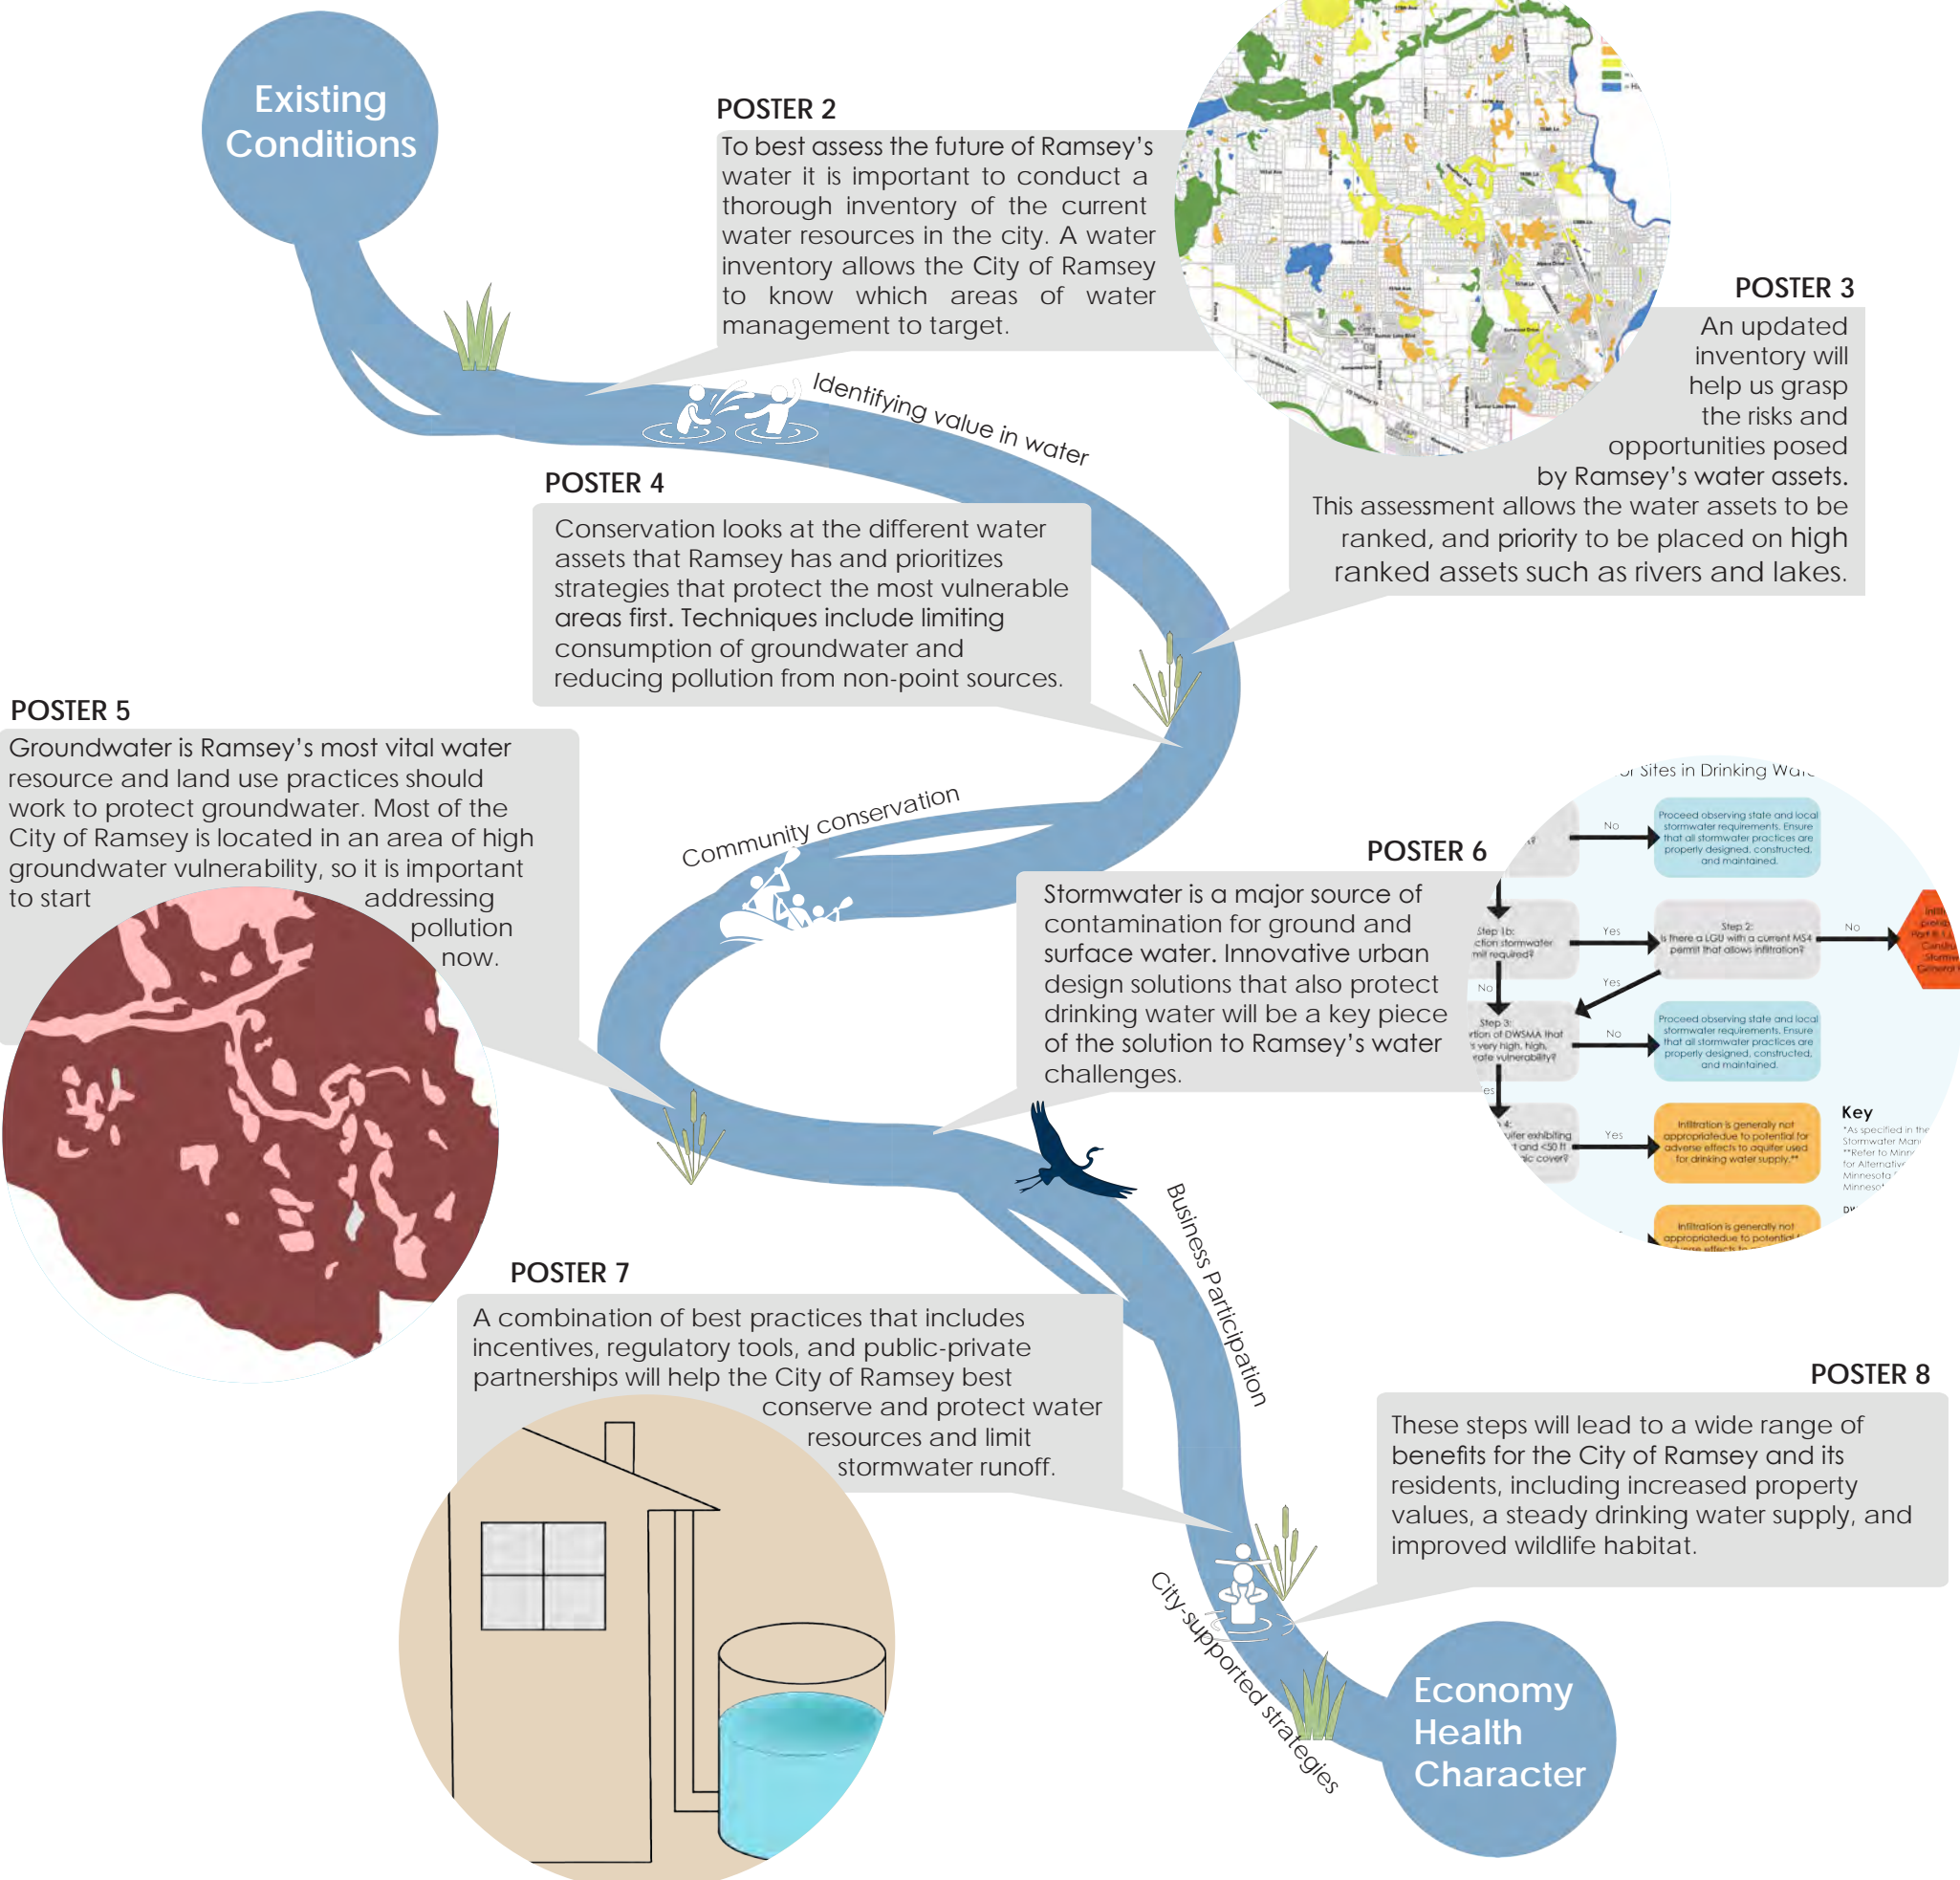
Existing Conditions

POSTER 2
To best assess the future of Ramsey's water it is important to conduct a thorough inventory of the current water resources in the city. A water inventory allows the City of Ramsey to know which areas of water management to target.

POSTER 3
An updated inventory will help us grasp the risks and opportunities posed by Ramsey's water assets. This assessment allows the water assets to be ranked, and priority to be placed on high ranked assets such as rivers and lakes.

Identifying value in water

POSTER 4
Conservation looks at the different water assets that Ramsey has and prioritizes strategies that protect the most vulnerable areas first. Techniques include limiting consumption of groundwater and reducing pollution from non-point sources.

POSTER 5
Groundwater is Ramsey's most vital water resource and land use practices should work to protect groundwater. Most of the City of Ramsey is located in an area of high groundwater vulnerability, so it is important to start addressing pollution now.

Community conservation

POSTER 6
Stormwater is a major source of contamination for ground and surface water. Innovative urban design solutions that also protect drinking water will be a key piece of the solution to Ramsey's water challenges.

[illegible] Sites in Drinking Wa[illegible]
No
Proceed observing state and local stormwater requirements. Ensure that all stormwater practices are properly designed, constructed, and maintained.
Step 1b: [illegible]ction stormwater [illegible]mit required?
Yes
Step 2: Is there a LGU with a current MS4 permit that allows infiltration?
No
Yes
No
Step 3: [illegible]rtion of DWSMA that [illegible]s very high, high, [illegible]rate vulnerability?
No
Proceed observing state and local stormwater requirements. Ensure that all stormwater practices are properly designed, constructed, and maintained.
Step 4: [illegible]uifer exhibiting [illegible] and <50 ft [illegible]ic cover?
Yes
Infiltration is generally not appropriatedue to potential for adverse effects to aquifer used for drinking water supply.**
Infiltration is generally not appropriatedue to potential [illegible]
Key
*As specified in the Stormwater Man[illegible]
**Refer to Minn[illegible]
for Alternativ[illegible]
Minnesota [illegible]

Business Participation

POSTER 7
A combination of best practices that includes incentives, regulatory tools, and public-private partnerships will help the City of Ramsey best conserve and protect water resources and limit stormwater runoff.

POSTER 8
These steps will lead to a wide range of benefits for the City of Ramsey and its residents, including increased property values, a steady drinking water supply, and improved wildlife habitat.

City-supported strategies

Economy
Health
Character